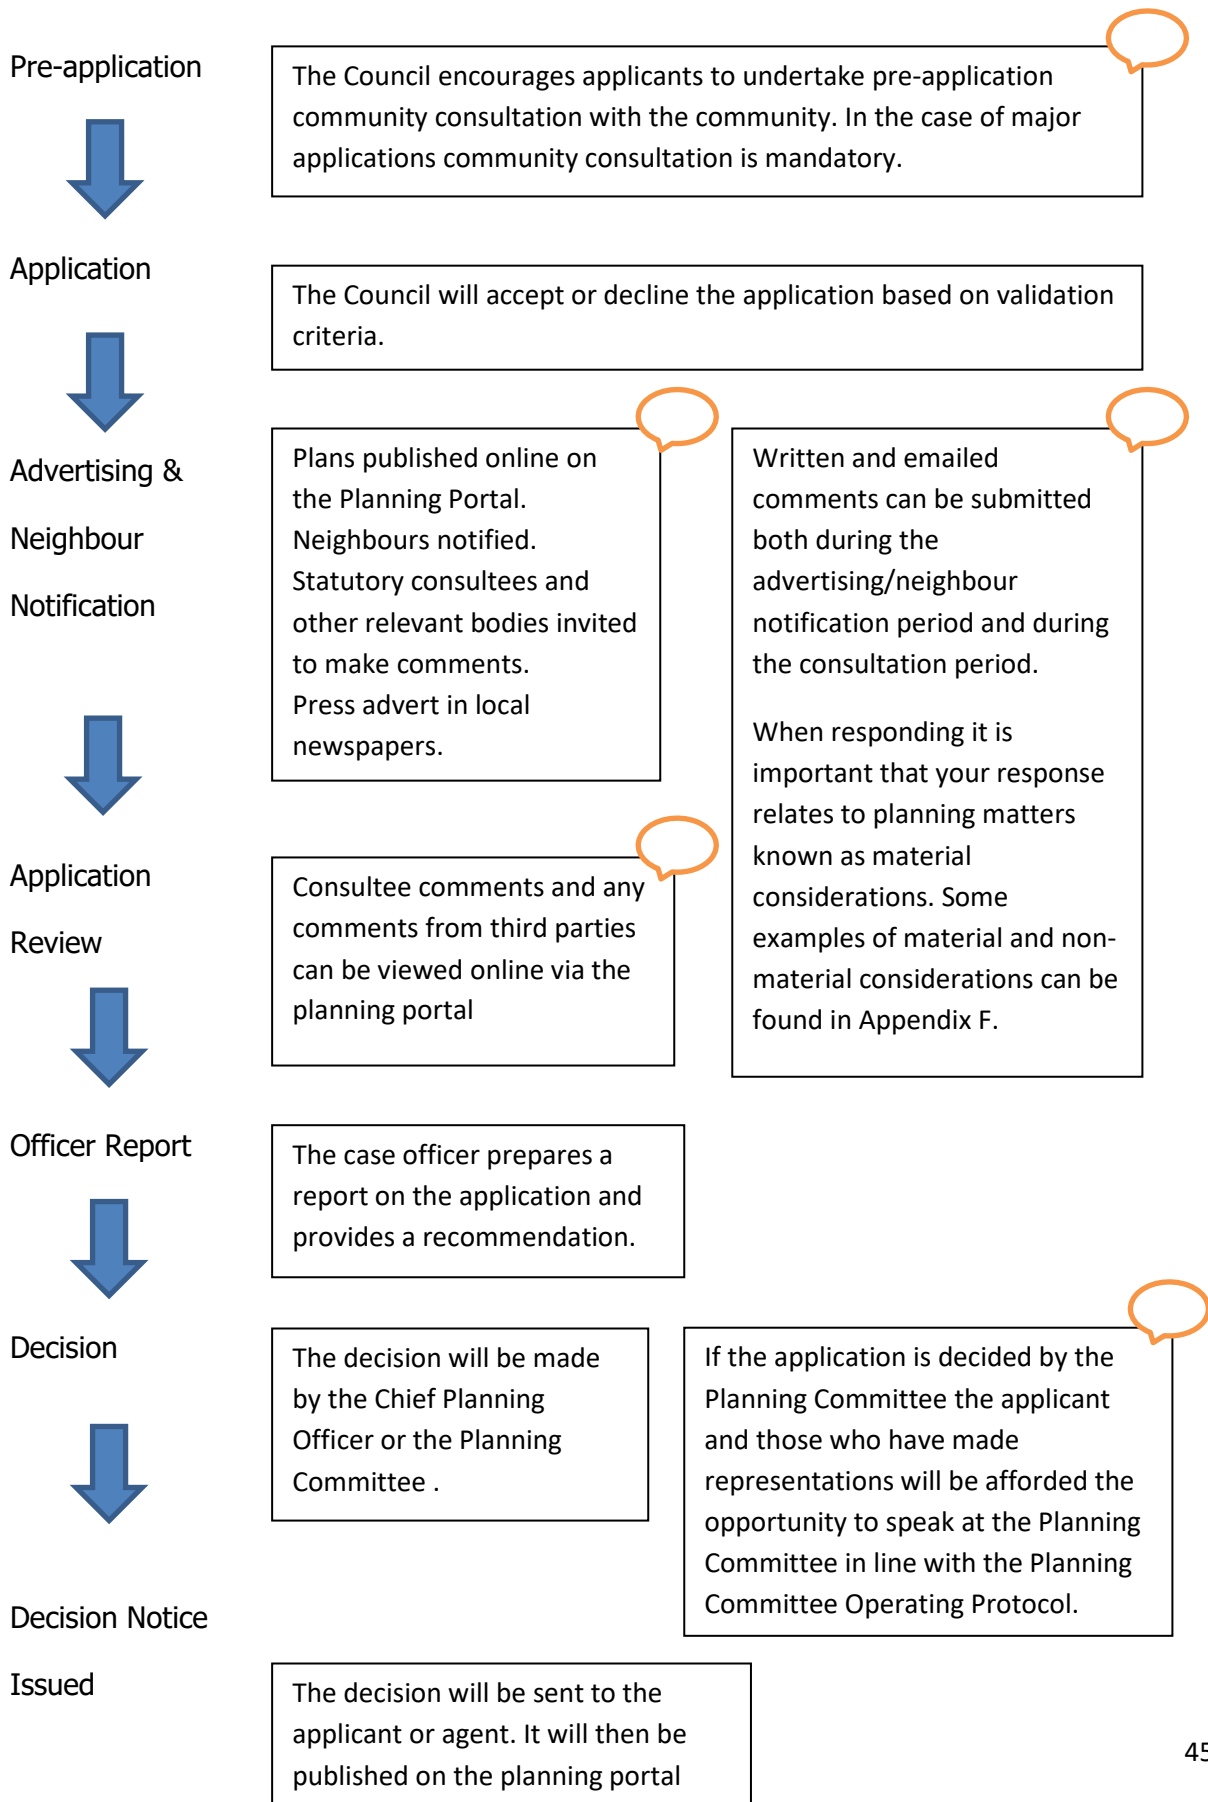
Pre-application

The Council encourages applicants to undertake pre-application community consultation with the community. In the case of major applications community consultation is mandatory.

Application

The Council will accept or decline the application based on validation criteria.

Advertising & Neighbour Notification

Plans published online on the Planning Portal.
Neighbours notified.
Statutory consultees and other relevant bodies invited to make comments.
Press advert in local newspapers.

Written and emailed comments can be submitted both during the advertising/neighbour notification period and during the consultation period.

When responding it is important that your response relates to planning matters known as material considerations. Some examples of material and non-material considerations can be found in Appendix F.

Application Review

Consultee comments and any comments from third parties can be viewed online via the planning portal

Officer Report

The case officer prepares a report on the application and provides a recommendation.

Decision

The decision will be made by the Chief Planning Officer or the Planning Committee .

If the application is decided by the Planning Committee the applicant and those who have made representations will be afforded the opportunity to speak at the Planning Committee in line with the Planning Committee Operating Protocol.

Decision Notice Issued

The decision will be sent to the applicant or agent. It will then be published on the planning portal

45